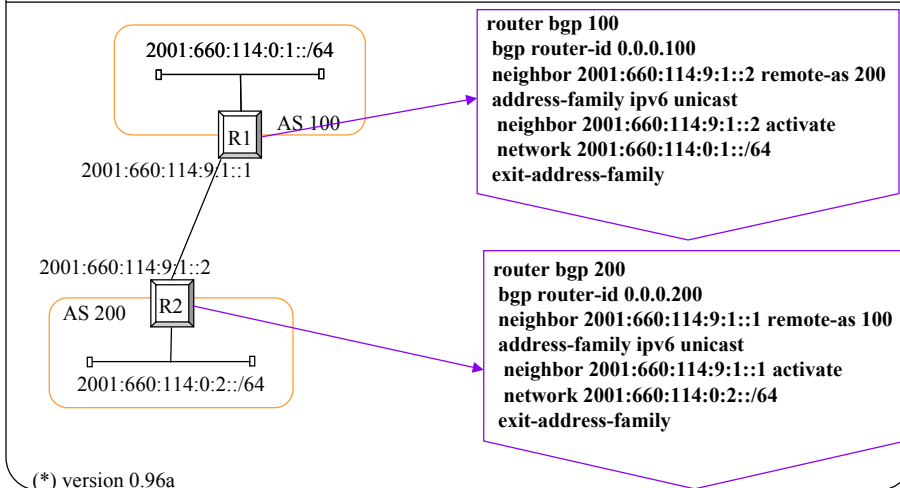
2001:660:114:0:1::/64

R1

AS 100

2001:660:114:9:1::1

2001:660:114:9:1::2

R2

AS 200

2001:660:114:0:2::/64

router bgp 100
bgp router-id 0.0.0.100
neighbor 2001:660:114:9:1::2 remote-as 200
address-family ipv6 unicast
neighbor 2001:660:114:9:1::2 activate
network 2001:660:114:0:1::/64
exit-address-family

router bgp 200
bgp router-id 0.0.0.200
neighbor 2001:660:114:9:1::1 remote-as 100
address-family ipv6 unicast
neighbor 2001:660:114:9:1::1 activate
network 2001:660:114:0:2::/64
exit-address-family

(*) version 0.96a